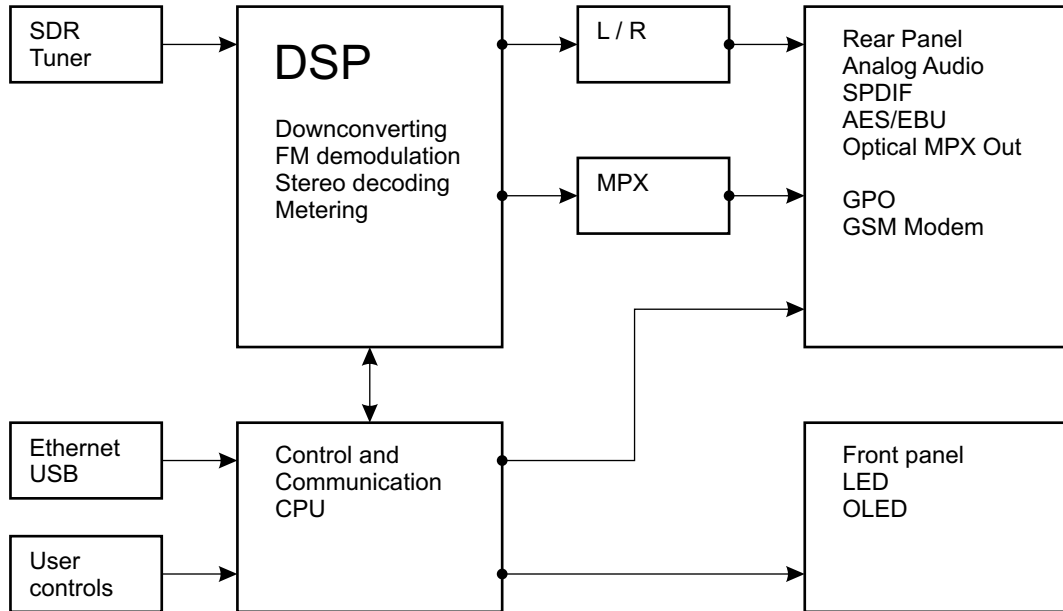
SDR Tuner

DSP

Downconverting
FM demodulation
Stereo decoding
Metering

L / R

MPX

Rear Panel
Analog Audio
SPDIF
AES/EBU
Optical MPX Out

GPO
GSM Modem

Ethernet
USB

User controls

Control and Communication CPU

Front panel
LED
OLED